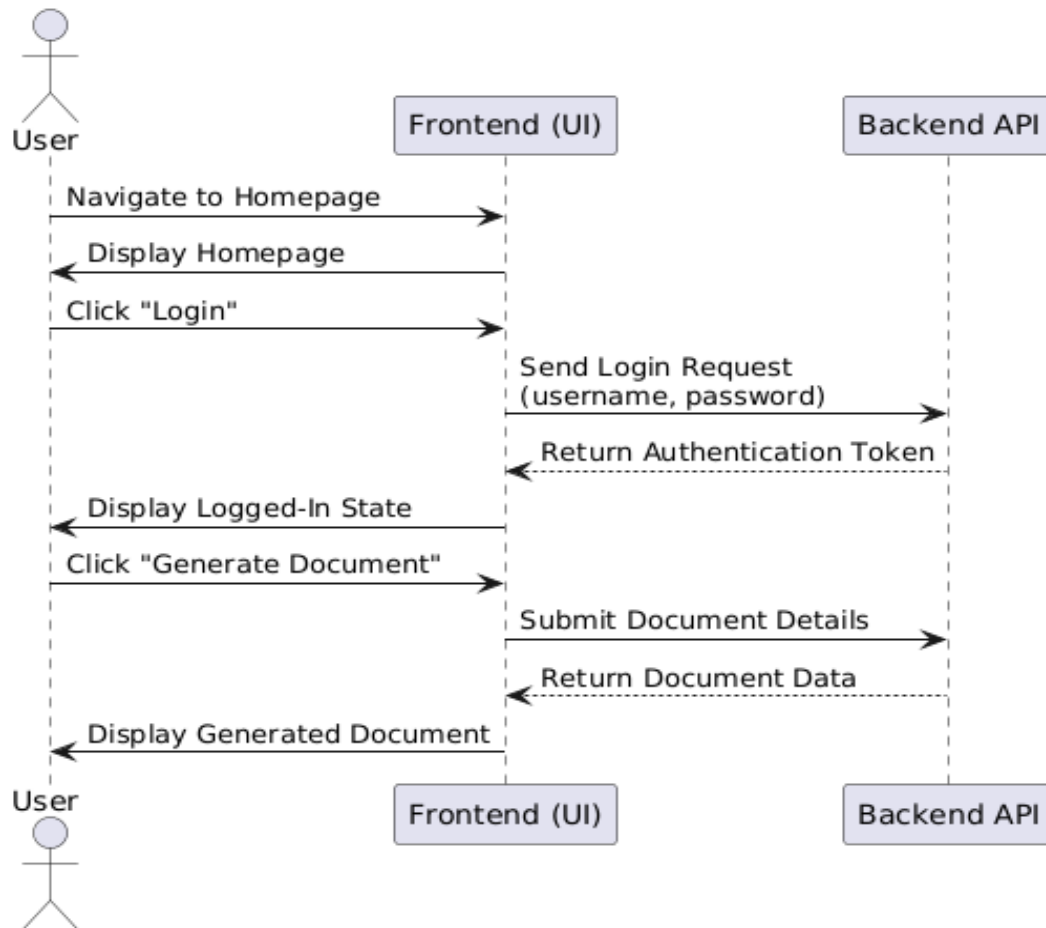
User

Frontend (UI)

Backend API

Navigate to Homepage

Display Homepage

Click "Login"

Send Login Request (username, password)

Return Authentication Token

Display Logged-In State

Click "Generate Document"

Submit Document Details

Return Document Data

Display Generated Document

User

Frontend (UI)

Backend API